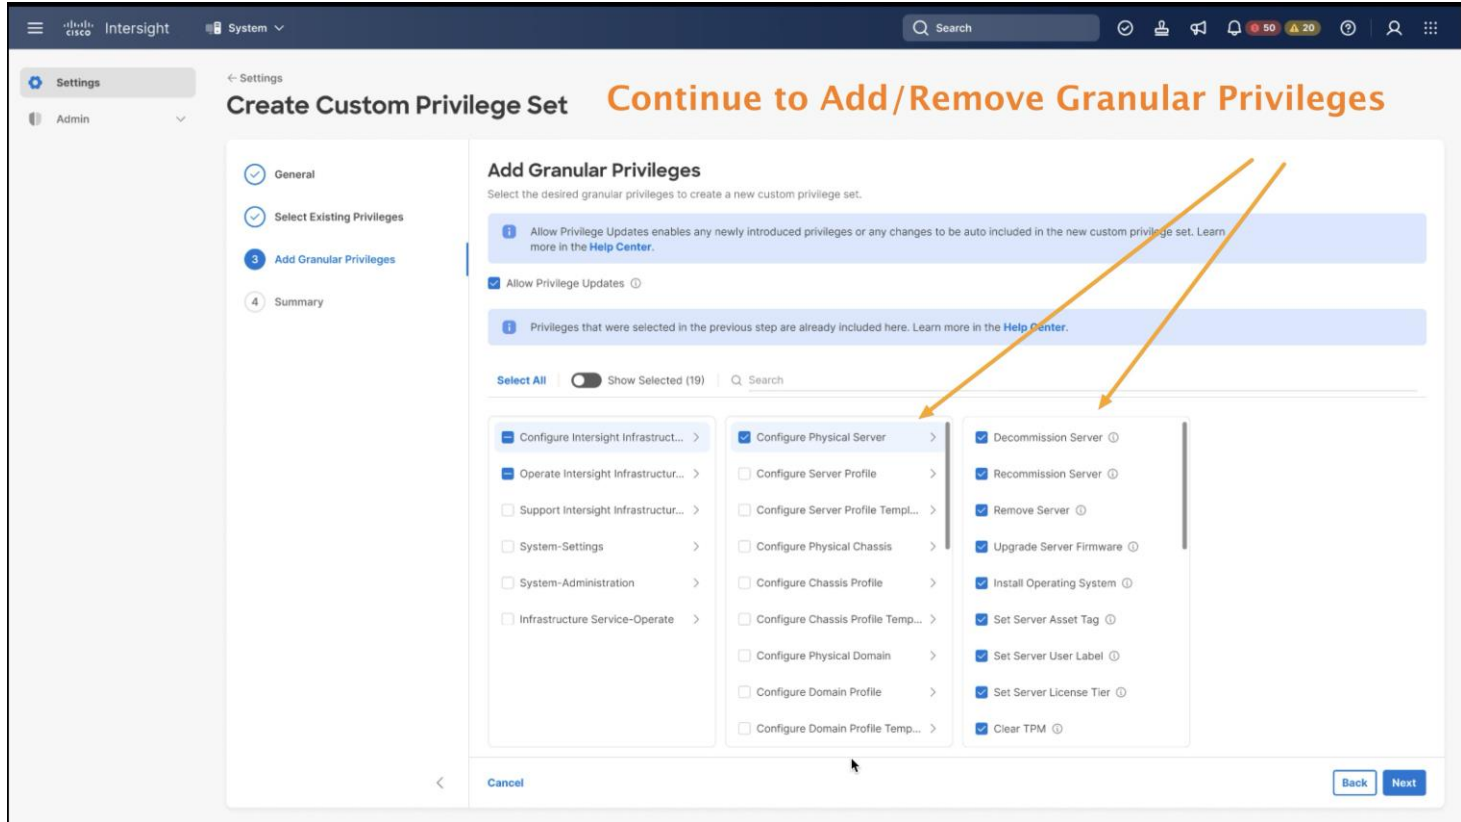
cisco Intersight System

Search

50 20

Settings

Admin

← Settings

Create Custom Privilege Set

Continue to Add/Remove Granular Privileges

General

Select Existing Privileges

3 Add Granular Privileges

4 Summary

Add Granular Privileges

Select the desired granular privileges to create a new custom privilege set.

Allow Privilege Updates enables any newly introduced privileges or any changes to be auto included in the new custom privilege set. Learn more in the Help Center.

Allow Privilege Updates

Privileges that were selected in the previous step are already included here. Learn more in the Help Center.

Select All

Show Selected (19)

Search

Configure Intersight Infrastruct...

Operate Intersight Infrastructur...

Support Intersight Infrastructur...

System-Settings

System-Administration

Infrastructure Service-Operate

Configure Physical Server

Configure Server Profile

Configure Server Profile Templ...

Configure Physical Chassis

Configure Chassis Profile

Configure Chassis Profile Temp...

Configure Physical Domain

Configure Domain Profile

Configure Domain Profile Temp...

Decommission Server

Recommission Server

Remove Server

Upgrade Server Firmware

Install Operating System

Set Server Asset Tag

Set Server User Label

Set Server License Tier

Clear TPM

Cancel

Back

Next